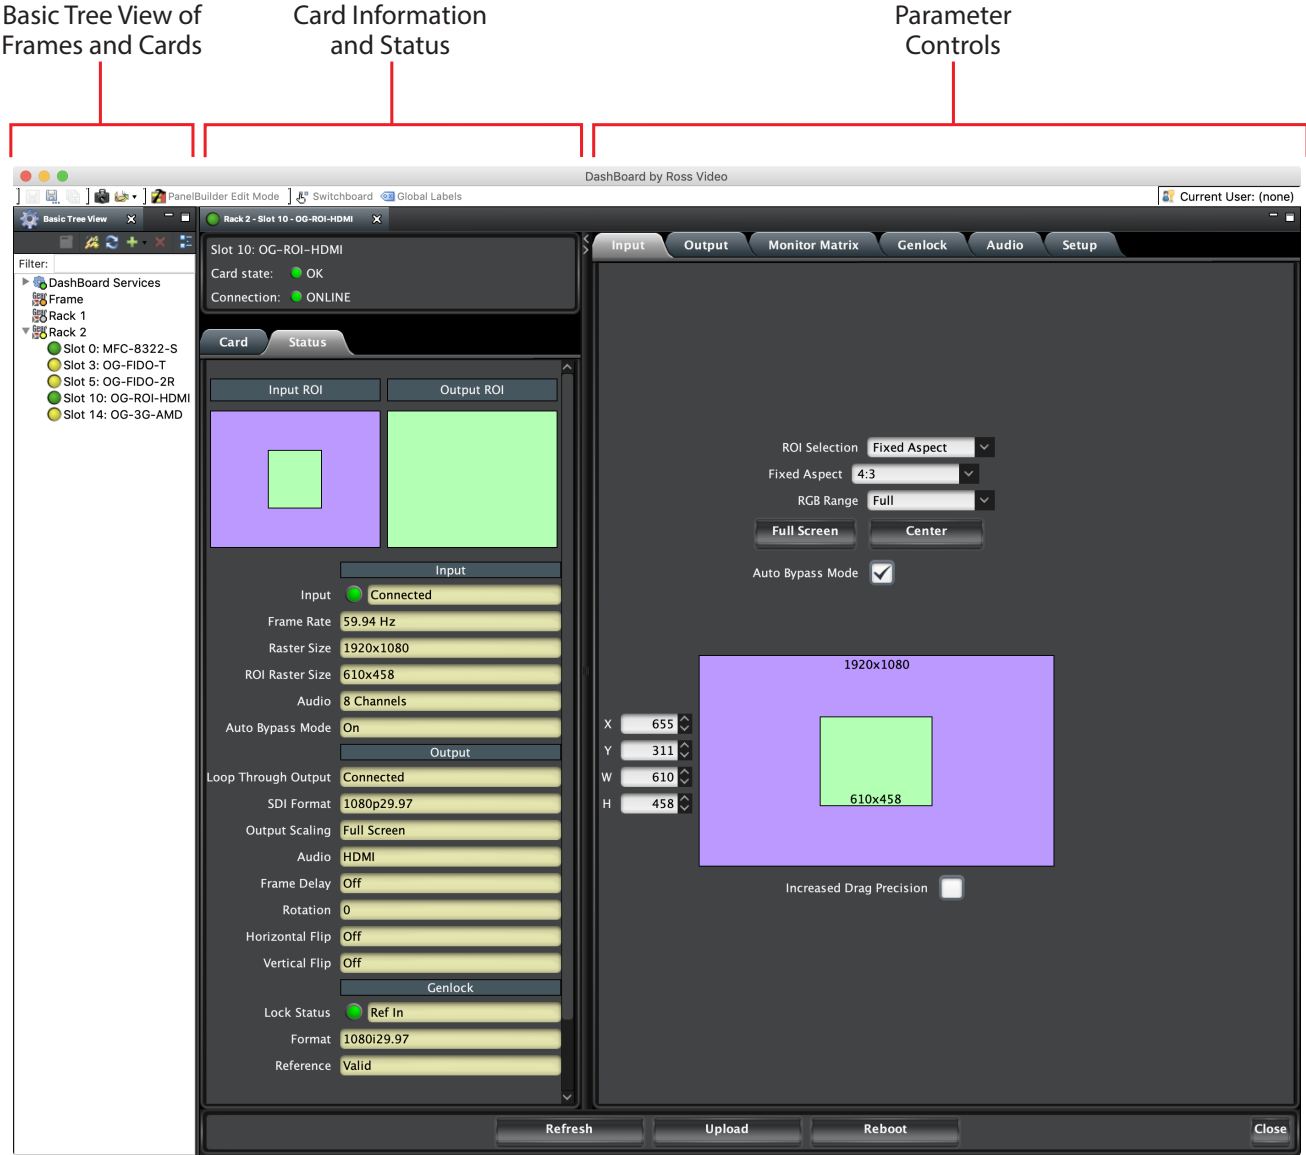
Basic Tree View of Frames and Cards

Card Information and Status

Parameter Controls

DashBoard by Ross Video

PanelBuilder Edit Mode Switchboard Global Labels

Current User: (none)

Basic Tree View

Filter:

DashBoard Services
Frame
Rack 1
Rack 2
Slot 0: MFC-8322-S
Slot 3: OG-FIDO-T
Slot 5: OG-FIDO-2R
Slot 10: OG-ROI-HDMI
Slot 14: OG-3G-AMD

Rack 2 - Slot 10 - OG-ROI-HDMI

Slot 10: OG-ROI-HDMI
Card state: OK
Connection: ONLINE

Card Status

Input ROI Output ROI

Input
Input Connected
Frame Rate 59.94 Hz
Raster Size 1920x1080
ROI Raster Size 610x458
Audio 8 Channels
Auto Bypass Mode On
Output
Loop Through Output Connected
SDI Format 1080p29.97
Output Scaling Full Screen
Audio HDMI
Frame Delay Off
Rotation 0
Horizontal Flip Off
Vertical Flip Off
Genlock
Lock Status Ref In
Format 1080i29.97
Reference Valid

Input Output Monitor Matrix Genlock Audio Setup

ROI Selection Fixed Aspect
Fixed Aspect 4:3
RGB Range Full
Full Screen Center
Auto Bypass Mode

1920x1080
X 655
Y 311
W 610
H 458
610x458

Increased Drag Precision

Refresh Upload Reboot Close